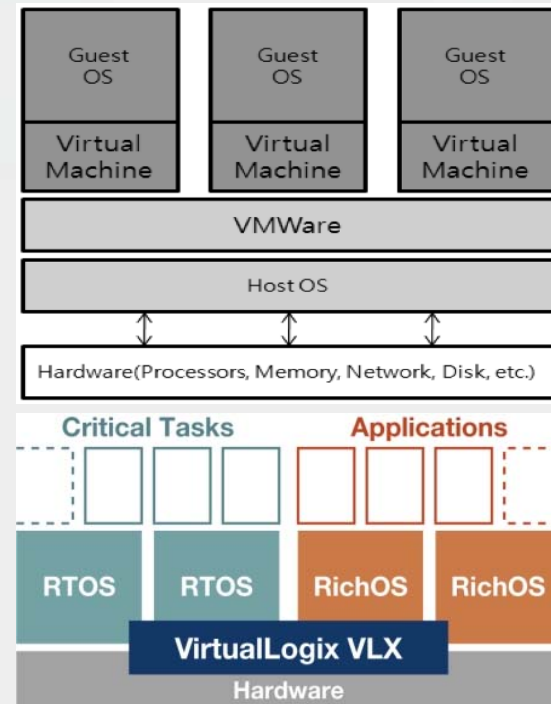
Guest OS

Virtual Machine

Guest OS

Virtual Machine

Guest OS

Virtual Machine

VMWare

Host OS

Hardware(Processors, Memory, Network, Disk, etc.)

Critical Tasks

Applications

RTOS

RTOS

RichOS

RichOS

VirtualLogix VLX

Hardware